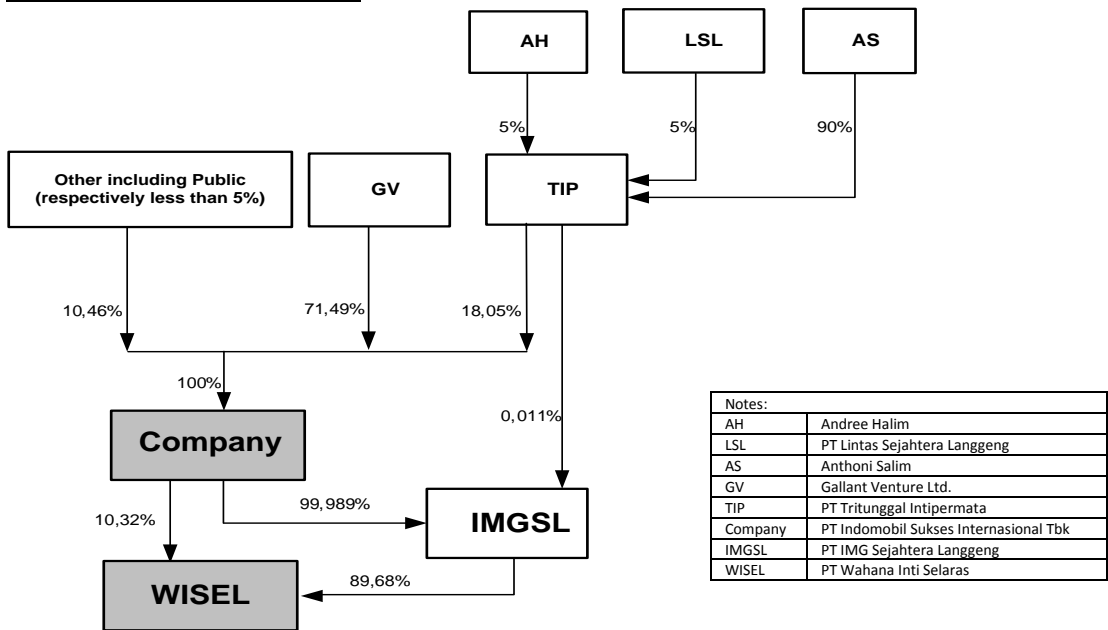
AH

LSL

AS

5%

5%

90%

Other including Public (respectively less than 5%)

GV

TIP

10,46%

71,49%

18,05%

100%

Company

0,011%

10,32%

99,989%

IMGSL

WISEL

89,68%

| Notes: | |
|---|---|
| AH | Andree Halim |
| LSL | PT Lintas Sejahtera Langgeng |
| AS | Anthoni Salim |
| GV | Gallant Venture Ltd. |
| TIP | PT Tritunggal Intipermata |
| Company | PT Indomobil Sukses Internasional Tbk |
| IMGSL | PT IMG Sejahtera Langgeng |
| WISEL | PT Wahana Inti Selaras |